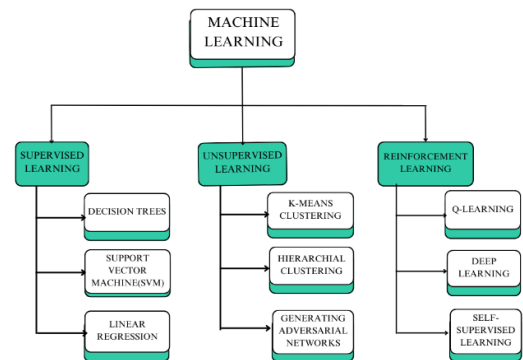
MACHINE LEARNING

SUPERVISED LEARNING

DECISION TREES

SUPPORT VECTOR MACHINE(SVM)

LINEAR REGRESSION

UNSUPERVISED LEARNING

K-MEANS CLUSTERING

HIERARCHIAL CLUSTERING

GENERATING ADVERSARIAL NETWORKS

REINFORCEMENT LEARNING

Q-LEARNING

DEEP LEARNING

SELF-SUPERVISED LEARNING